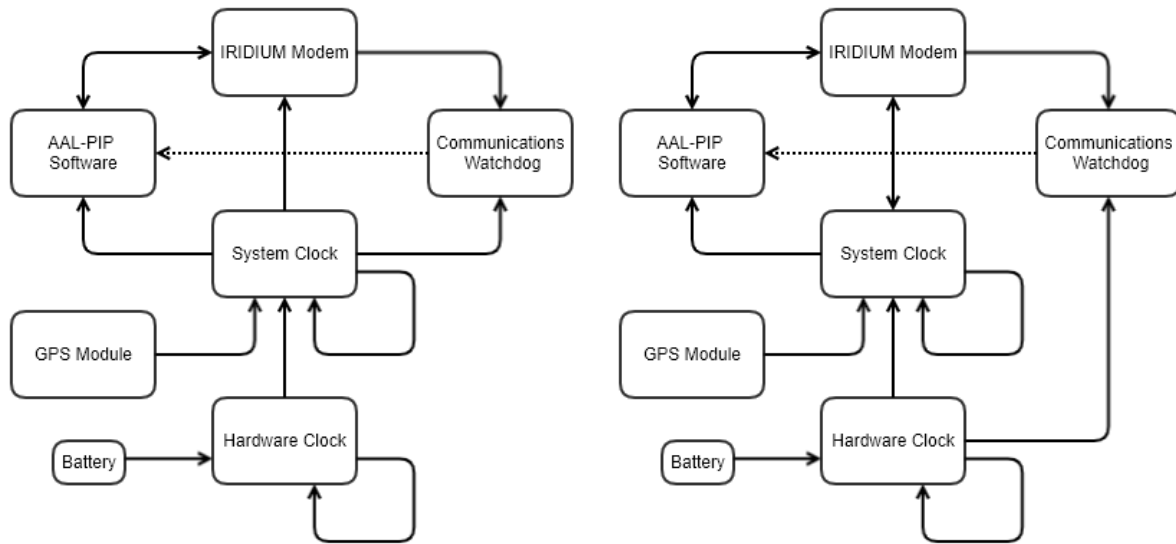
IRIDIUM Modem

AAL-PIP Software

Communications Watchdog

System Clock

GPS Module

Hardware Clock

Battery

IRIDIUM Modem

AAL-PIP Software

Communications Watchdog

System Clock

GPS Module

Hardware Clock

Battery